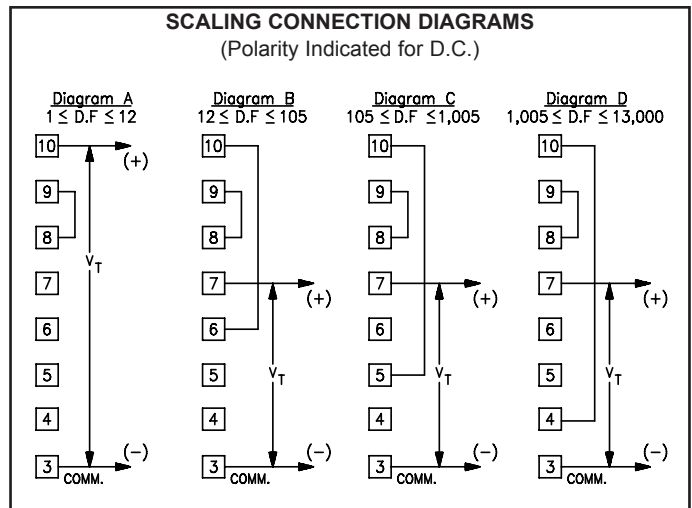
SCALING CONNECTION DIAGRAMS
(Polarity Indicated for D.C.)

Diagram A
$1 \leq$ D.F $\leq 12$

10
(+)
9
8
7
$V_T$
6
5
4
3
COMM.
(−)

Diagram B
$12 \leq$ D.F $\leq 105$

10
9
8
7
(+)
6
$V_T$
5
4
3
COMM.
(−)

Diagram C
$105 \leq$ D.F $\leq 1{,}005$

10
9
8
7
(+)
6
5
$V_T$
4
3
COMM.
(−)

Diagram D
$1{,}005 \leq$ D.F $\leq 13{,}000$

10
9
8
7
(+)
6
5
$V_T$
4
3
COMM.
(−)